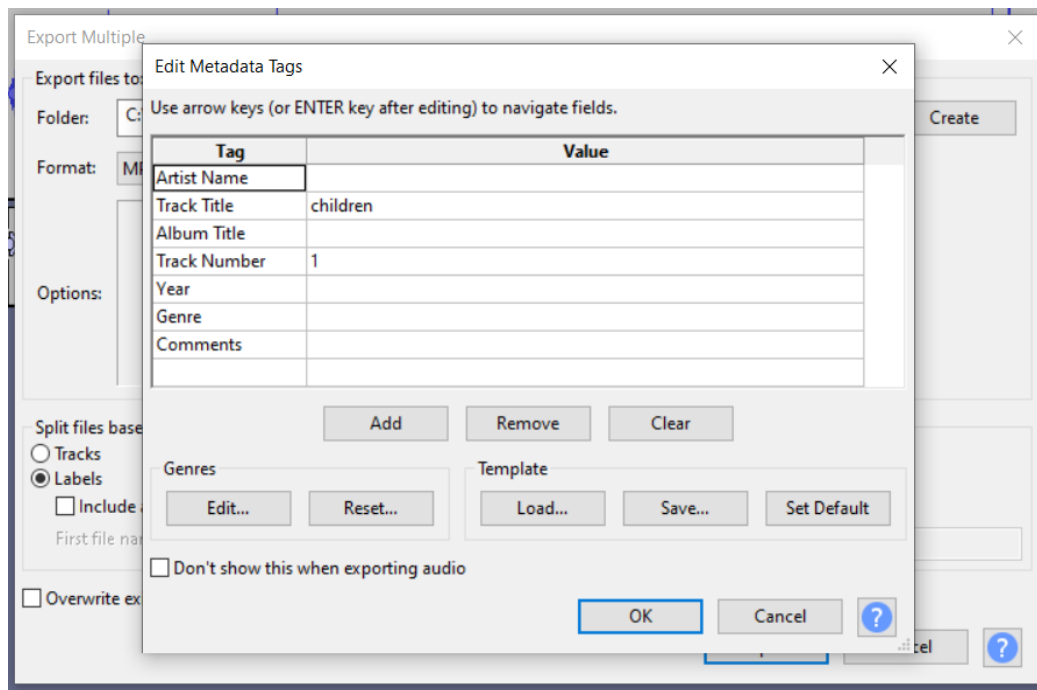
Export Multiple

Export files to:
Folder: C:
Create
Format: M
Options:

Split files base
Tracks
Labels
Include
First file na

Overwrite ex

cel
?

Edit Metadata Tags

Use arrow keys (or ENTER key after editing) to navigate fields.

| Tag | Value |
|---|---|
| Artist Name | |
| Track Title | children |
| Album Title | |
| Track Number | 1 |
| Year | |
| Genre | |
| Comments | |
| | |

Add
Remove
Clear

Genres
Edit...
Reset...

Template
Load...
Save...
Set Default

Don't show this when exporting audio

OK
Cancel
?